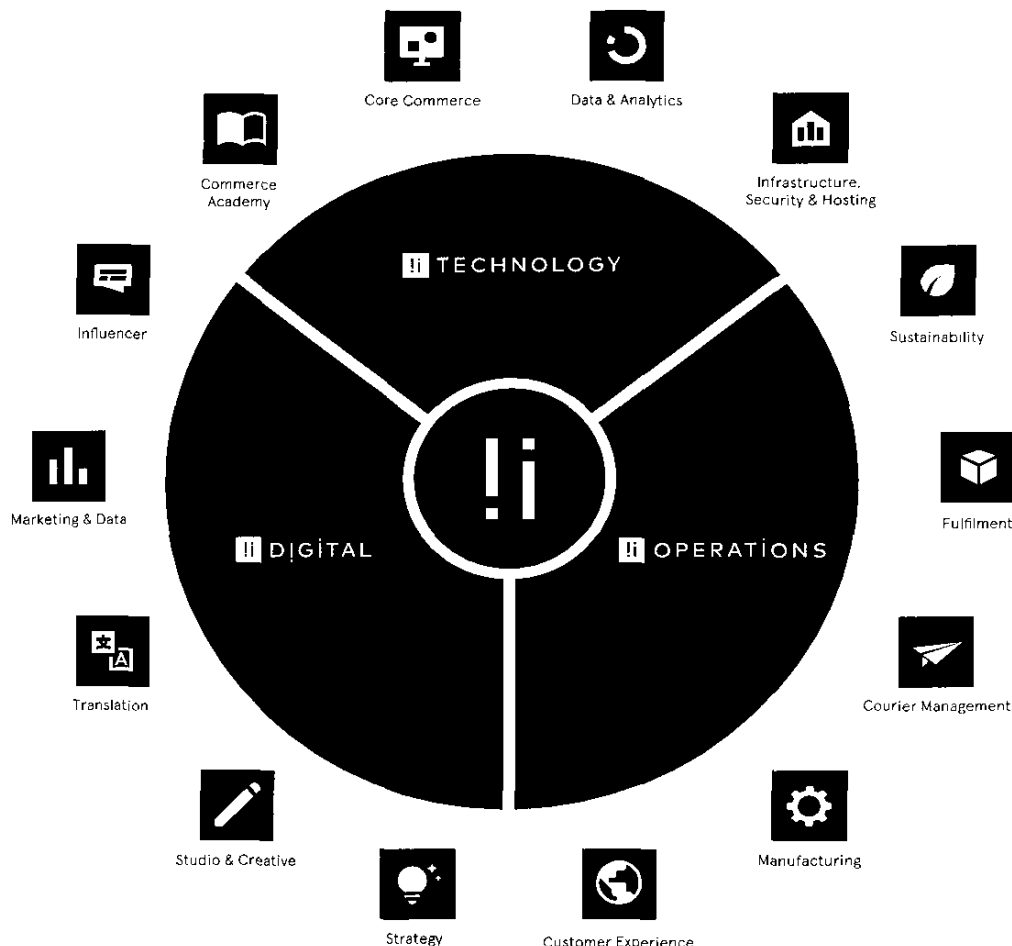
Core Commerce

Data & Analytics

Commerce Academy

Infrastructure, Security & Hosting

!i TECHNOLOGY

Influencer

Sustainability

!i

Marketing & Data

Fulfilment

!i DIGITAL

!i OPERATIONS

Translation

Courier Management

Studio & Creative

Manufacturing

Strategy

Customer Experience